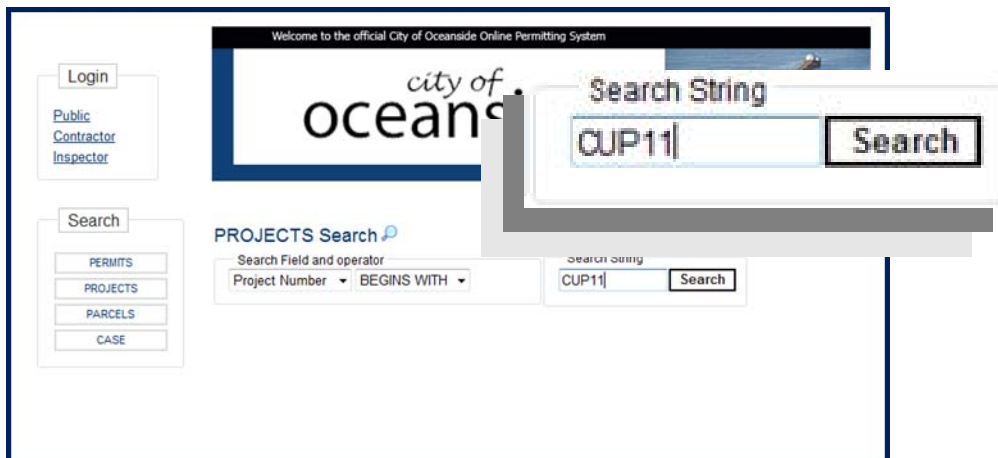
Welcome to the official City of Oceanside Online Permitting System

city of
oceans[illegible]

Search String
CUP11
Search

Login
Public
Contractor
Inspector

Search
PERMITS
PROJECTS
PARCELS
CASE

PROJECTS Search

Search Field and operator
Project Number
BEGINS WITH

Search String
CUP11
Search